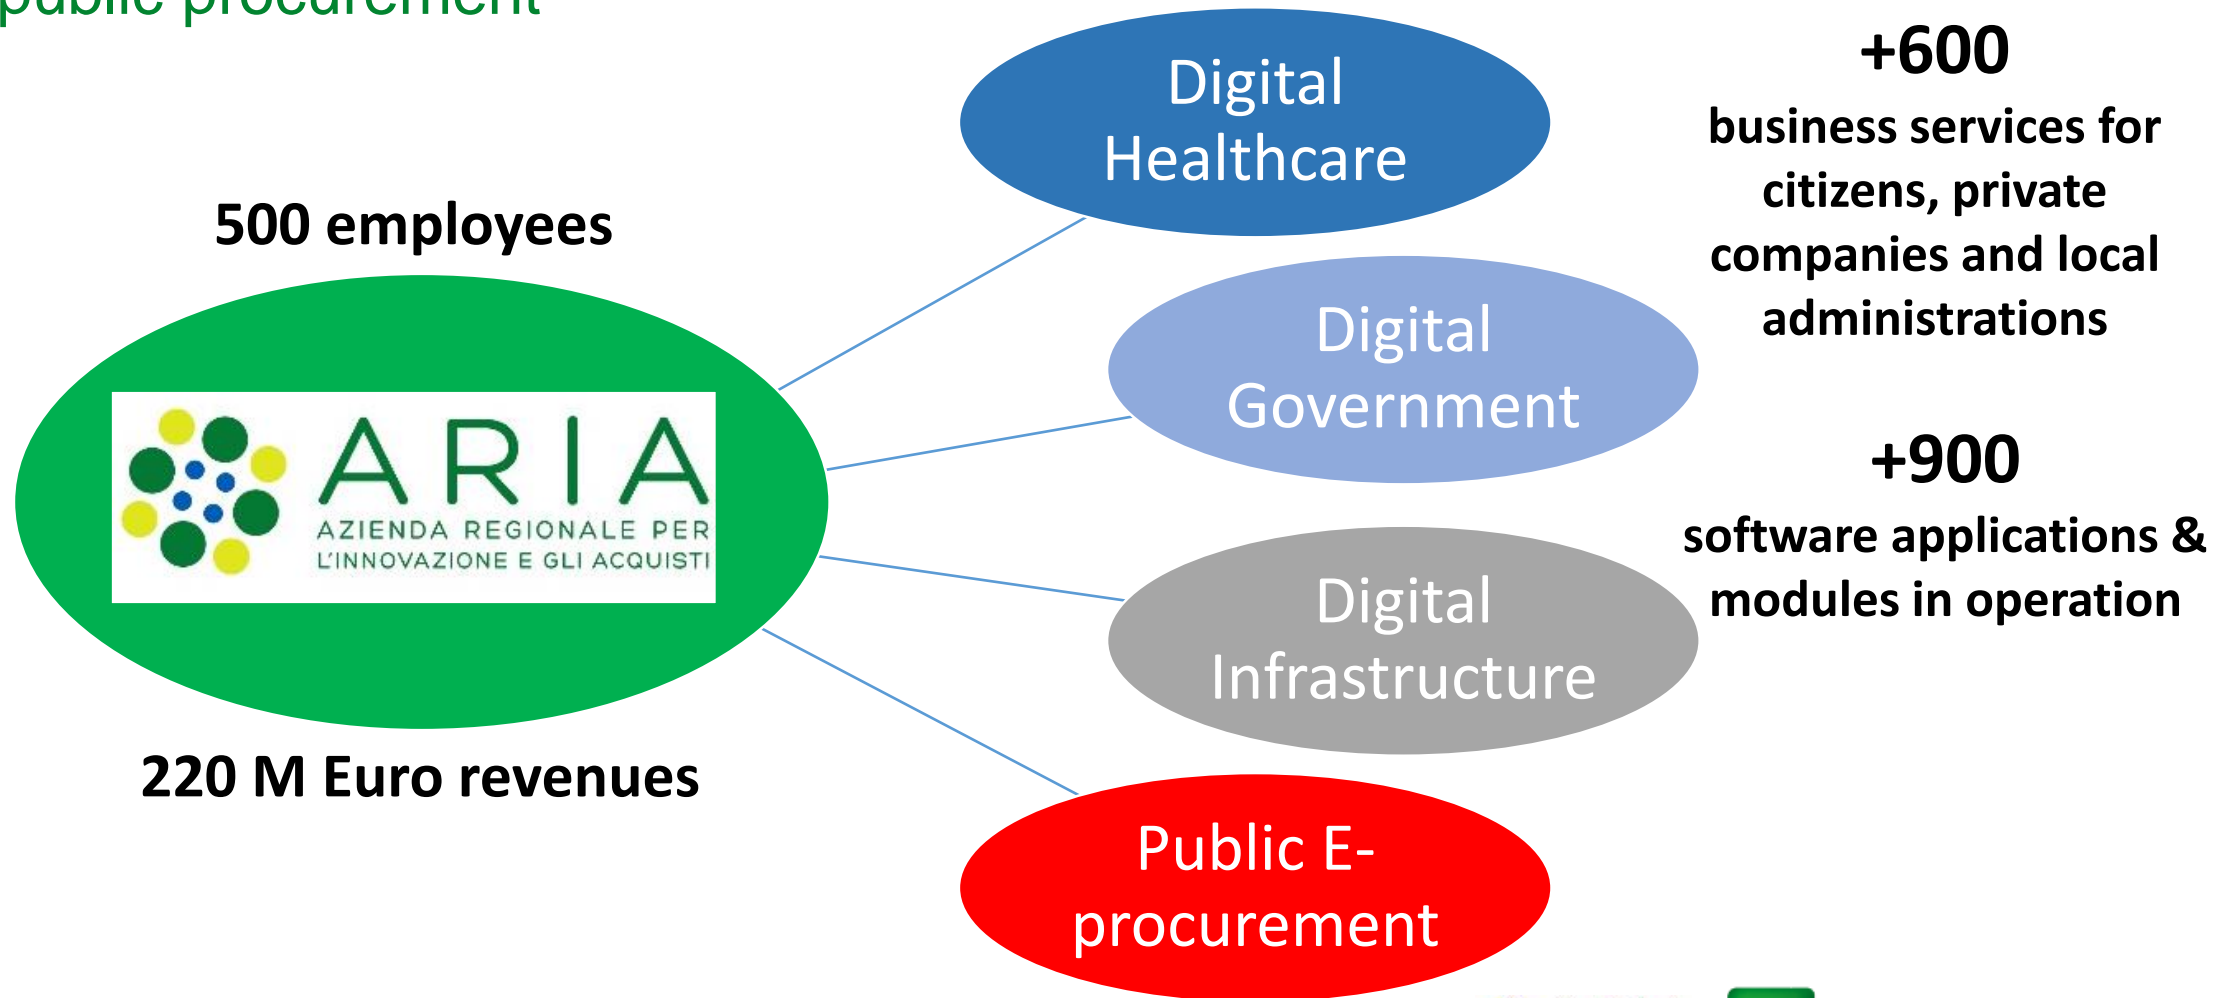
public procurement

500 employees

ARIA
AZIENDA REGIONALE PER L'INNOVAZIONE E GLI ACQUISTI

220 M Euro revenues

Digital Healthcare

Digital Government

Digital Infrastructure

Public E-procurement

+600
business services for citizens, private companies and local administrations

+900
software applications & modules in operation